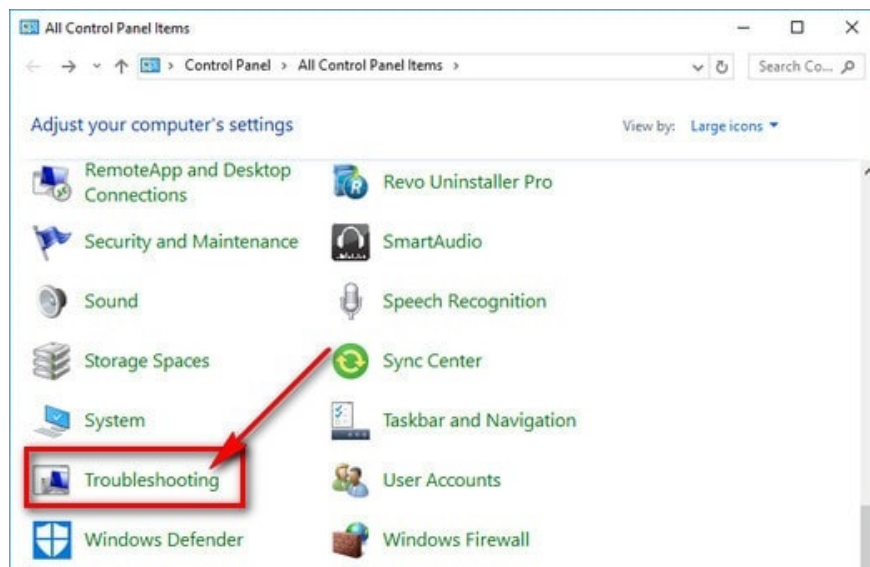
All Control Panel Items

Control Panel > All Control Panel Items >

Search Co...

Adjust your computer's settings

View by: Large icons

RemoteApp and Desktop Connections

Revo Uninstaller Pro

Security and Maintenance

SmartAudio

Sound

Speech Recognition

Storage Spaces

Sync Center

System

Taskbar and Navigation

Troubleshooting

User Accounts

Windows Defender

Windows Firewall